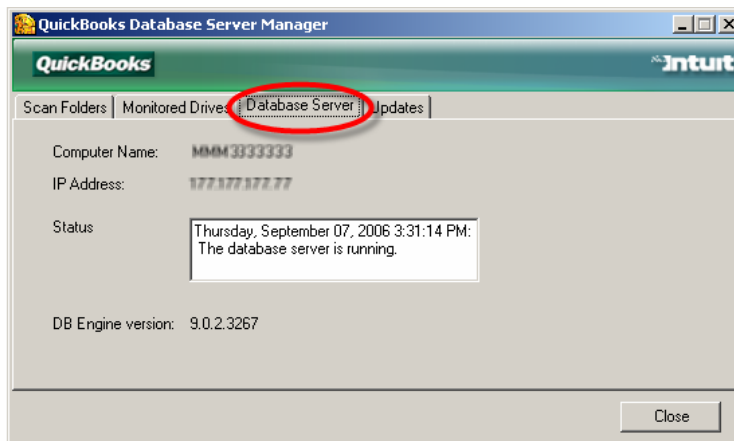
QuickBooks Database Server Manager

QuickBooks

Intuit

Scan Folders | Monitored Drives | Database Server | Updates

Computer Name: MMM3333333

IP Address: 177.177.177.77

Status

Thursday, September 07, 2006 3:31:14 PM: The database server is running.

DB Engine version: 9.0.2.3267

Close